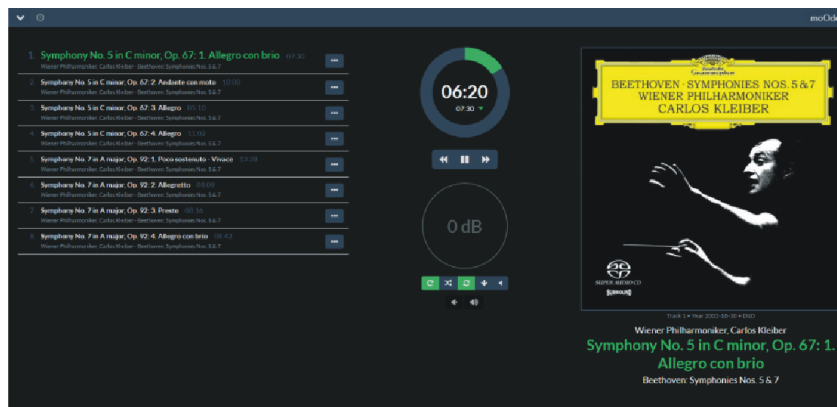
moOde

1. Symphony No. 5 in C minor, Op. 67: 1. Allegro con brio 07:30
Wiener Philharmoniker, Carlos Kleiber - Beethoven: Symphonies Nos. 5 & 7

2. Symphony No. 5 in C minor, Op. 67: 2. Andante con moto 10:20
Wiener Philharmoniker, Carlos Kleiber - Beethoven: Symphonies Nos. 5 & 7

3. Symphony No. 5 in C minor, Op. 67: 3. Allegro 05:10
Wiener Philharmoniker, Carlos Kleiber - Beethoven: Symphonies Nos. 5 & 7

4. Symphony No. 5 in C minor, Op. 67: 4. Allegro 11:02
Wiener Philharmoniker, Carlos Kleiber - Beethoven: Symphonies Nos. 5 & 7

5. Symphony No. 7 in A major, Op. 92: 1. Poco sostenuto - Vivace 13:28
Wiener Philharmoniker, Carlos Kleiber - Beethoven: Symphonies Nos. 5 & 7

6. Symphony No. 7 in A major, Op. 92: 2. Allegretto 08:08
Wiener Philharmoniker, Carlos Kleiber - Beethoven: Symphonies Nos. 5 & 7

7. Symphony No. 7 in A major, Op. 92: 3. Presto 08:36
Wiener Philharmoniker, Carlos Kleiber - Beethoven: Symphonies Nos. 5 & 7

8. Symphony No. 7 in A major, Op. 92: 4. Allegro con brio 08:43
Wiener Philharmoniker, Carlos Kleiber - Beethoven: Symphonies Nos. 5 & 7

06:20
07:30

0 dB

Deutsche Grammophon
BEETHOVEN · SYMPHONIES NOS. 5 & 7
WIENER PHILHARMONIKER
CARLOS KLEIBER

SUPER AUDIO CD
SURROUND

Track 1 • Year 2002 • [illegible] • DSD
Wiener Philharmoniker, Carlos Kleiber
Symphony No. 5 in C minor, Op. 67: 1. Allegro con brio
Beethoven: Symphonies Nos. 5 & 7